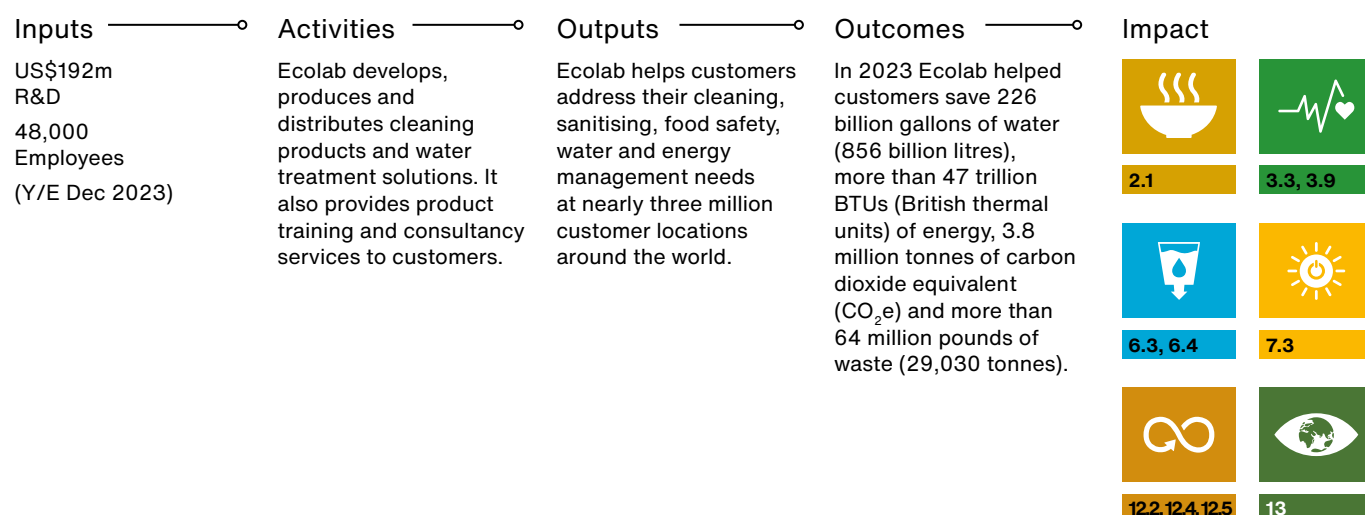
Inputs

US$192m
R&D

48,000
Employees

(Y/E Dec 2023)

Activities

Ecolab develops, produces and distributes cleaning products and water treatment solutions. It also provides product training and consultancy services to customers.

Outputs

Ecolab helps customers address their cleaning, sanitising, food safety, water and energy management needs at nearly three million customer locations around the world.

Outcomes

In 2023 Ecolab helped customers save 226 billion gallons of water (856 billion litres), more than 47 trillion BTUs (British thermal units) of energy, 3.8 million tonnes of carbon dioxide equivalent ($CO_2e$) and more than 64 million pounds of waste (29,030 tonnes).

Impact

2.1

3.3, 3.9

6.3, 6.4

7.3

12.2, 12.4, 12.5

13